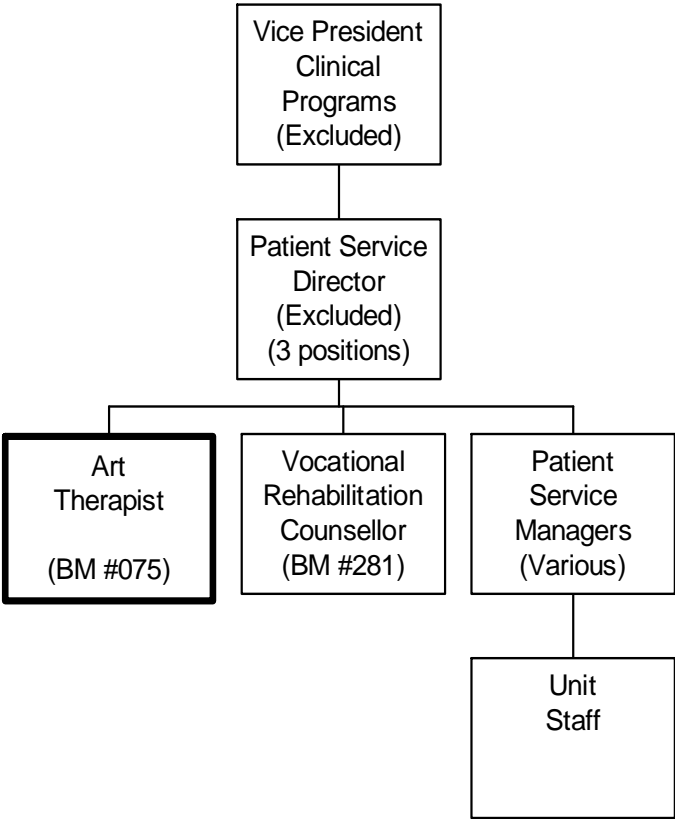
Vice President Clinical Programs (Excluded)

Patient Service Director (Excluded) (3 positions)

Art Therapist

(BM #075)

Vocational Rehabilitation Counsellor (BM #281)

Patient Service Managers (Various)

Unit Staff